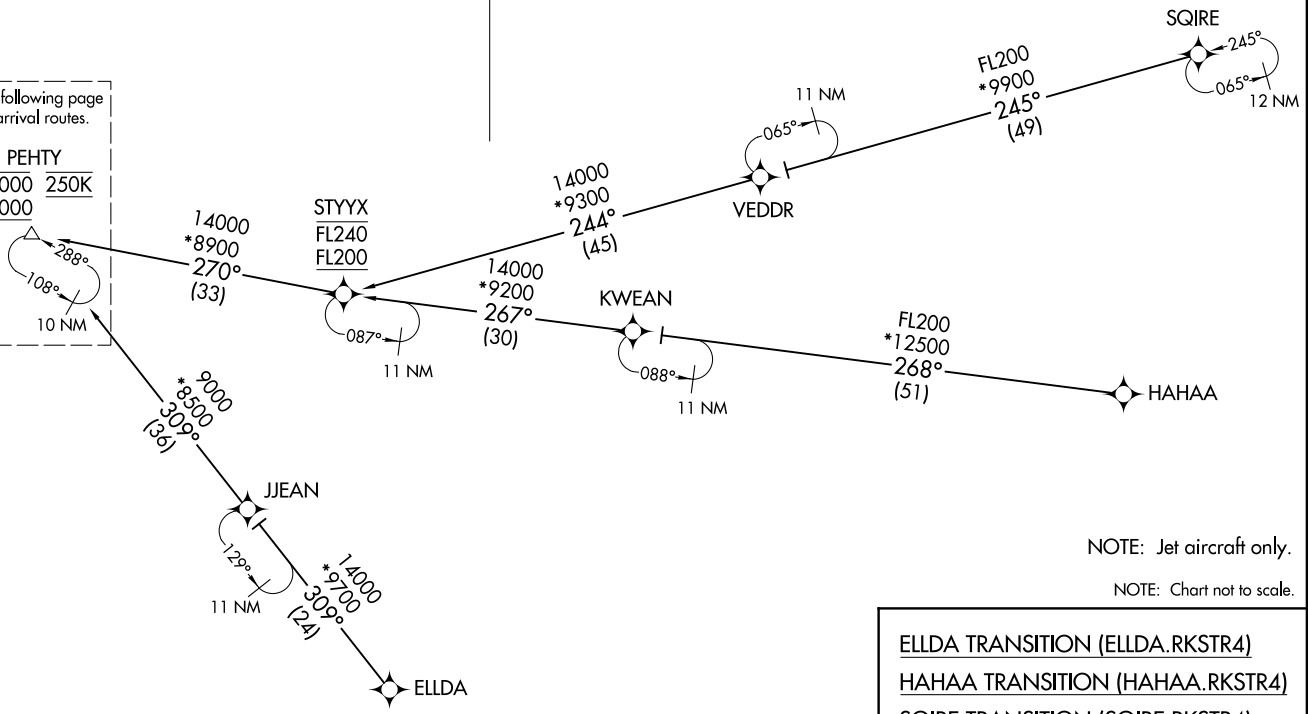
following page
arrival routes.

PEHTY
000 250K
000

288°
108°
10 NM

14000
*8900
270°
(33)

STYYX
FL240
FL200

087°
11 NM

14000
*9200
267°
(30)

KWEAN

088°
11 NM

FL200
*12500
268°
(51)

HAHAA

14000
*9300
244°
(45)

VEDDR

065°
11 NM

FL200
*9900
245°
(49)

SQIRE
245°
065°
12 NM

9000
*8500
309°
(36)

JJEAN

129°
11 NM

14000
*9700
309°
(24)

ELLDA

NOTE: Jet aircraft only.

NOTE: Chart not to scale.

ELLDA TRANSITION (ELLDA.RKSTR4)
HAHAA TRANSITION (HAHAA.RKSTR4)
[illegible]